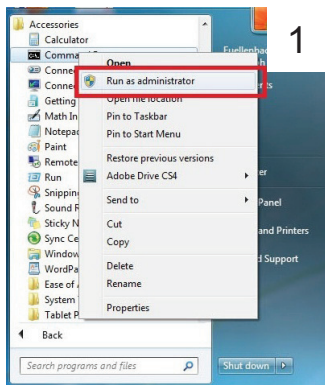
Accessories
Calculator
Command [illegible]
Conne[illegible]
Conne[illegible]
Getting
Math In
Notepa
Paint
Remote
Run
Snippin
Sound R
Sticky N
Sync Ce
Window
WordPa
Ease of
System
Tablet P
Back
Search programs and files

Open
Run as administrator
Open file location
Pin to Taskbar
Pin to Start Menu
Restore previous versions
Adobe Drive CS4
Send to
Cut
Copy
Delete
Rename
Properties

1
Fuellenbac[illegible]
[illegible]ts
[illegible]er
Panel
and Printers
d Support
Shut down